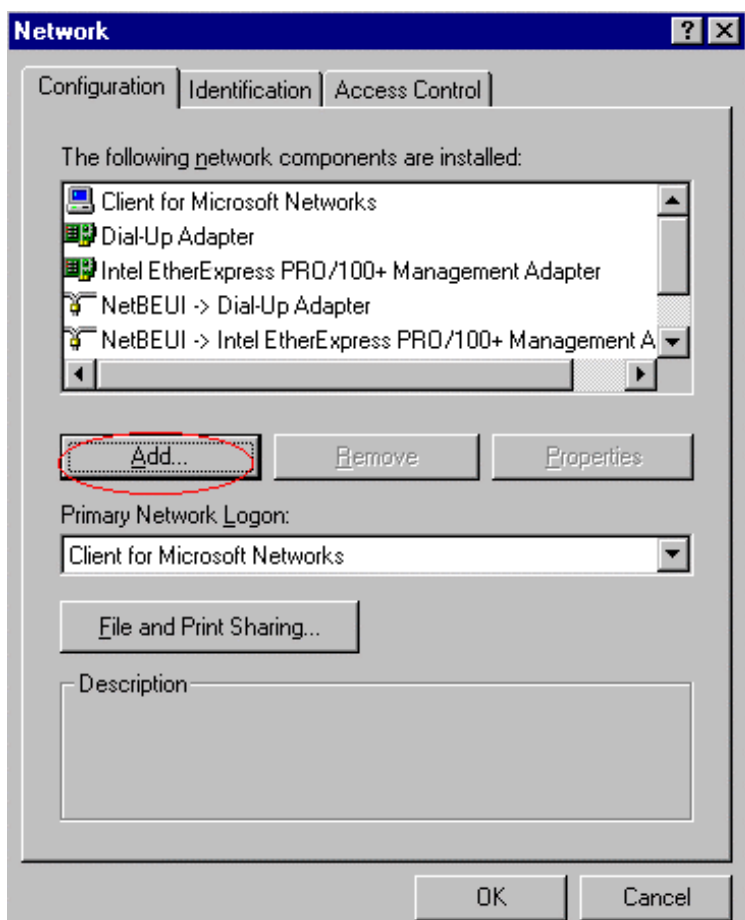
Network

?

Configuration | Identification | Access Control

The following network components are installed:

Client for Microsoft Networks
Dial-Up Adapter
Intel EtherExpress PRO/100+ Management Adapter
NetBEUI -> Dial-Up Adapter
NetBEUI -> Intel EtherExpress PRO/100+ Management A

Add...
Remove
Properties

Primary Network Logon:

Client for Microsoft Networks

File and Print Sharing...

Description

OK
Cancel